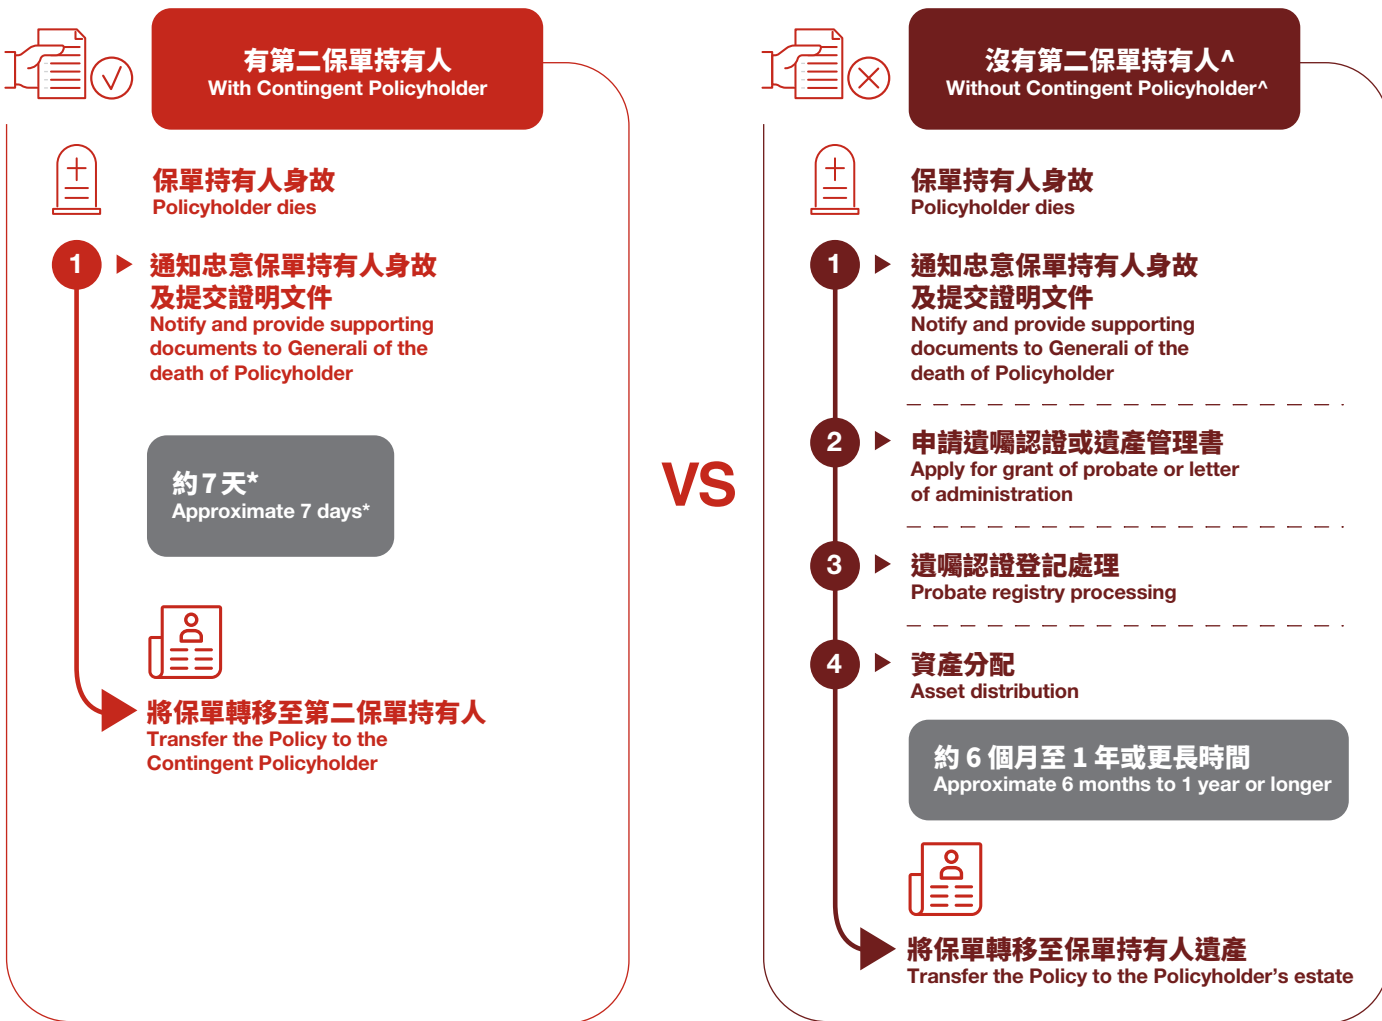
有第二保單持有人
With Contingent Policyholder

保單持有人身故
Policyholder dies

1 通知忠意保單持有人身故及提交證明文件
Notify and provide supporting documents to Generali of the death of Policyholder

約 7 天*
Approximate 7 days*

將保單轉移至第二保單持有人
Transfer the Policy to the Contingent Policyholder

VS

沒有第二保單持有人^
Without Contingent Policyholder^

保單持有人身故
Policyholder dies

1 通知忠意保單持有人身故及提交證明文件
Notify and provide supporting documents to Generali of the death of Policyholder

2 申請遺囑認證或遺產管理書
Apply for grant of probate or letter of administration

3 遺囑認證登記處理
Probate registry processing

4 資產分配
Asset distribution

約 6 個月至 1 年或更長時間
Approximate 6 months to 1 year or longer

將保單轉移至保單持有人遺產
Transfer the Policy to the Policyholder's estate